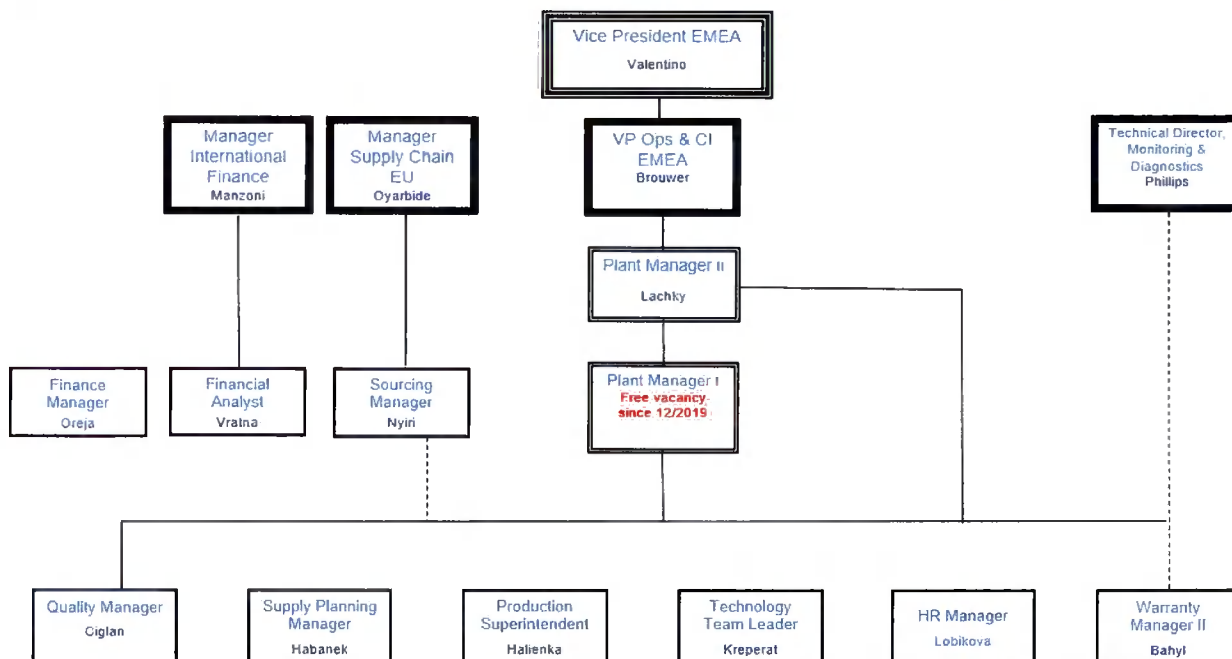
Vice President EMEA
Valentino

Manager International Finance
Manzoni

Manager Supply Chain EU
Oyarbide

VP Ops & CI EMEA
Brouwer

Technical Director, Monitoring & Diagnostics
Phillips

Plant Manager II
Lachky

Finance Manager
Oreja

Financial Analyst
Vratna

Sourcing Manager
Nyiri

Plant Manager I
Free vacancy since 12/2019

Quality Manager
Ciglan

Supply Planning Manager
Habanek

Production Superintendent
Halienka

Technology Team Leader
Kreperat

HR Manager
Lobikova

Warranty Manager II
Bahyl